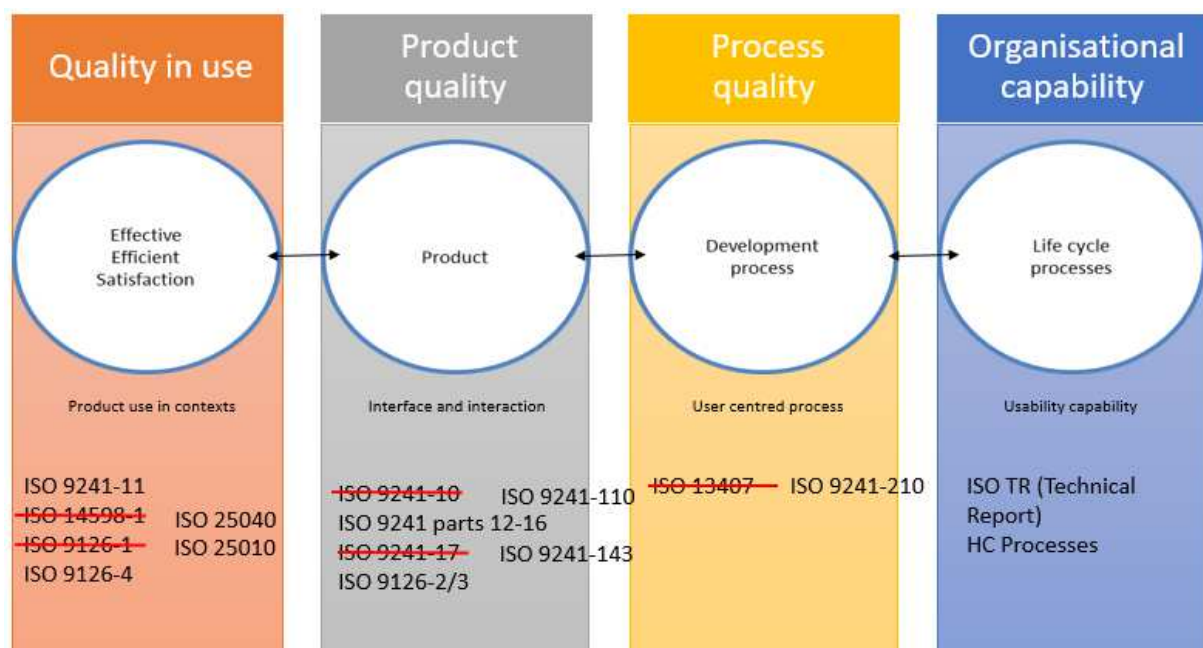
Quality in use

Effective
Efficient
Satisfaction

Product use in contexts

ISO 9241-11
~~ISO 14598-1~~ ISO 25040
~~ISO 9126-1~~ ISO 25010
ISO 9126-4

Product quality

Product

Interface and interaction

~~ISO 9241-10~~ ISO 9241-110
ISO 9241 parts 12-16
~~ISO 9241-17~~ ISO 9241-143
ISO 9126-2/3

Process quality

Development process

User centred process

~~ISO 13407~~ ISO 9241-210

Organisational capability

Life cycle processes

Usability capability

ISO TR (Technical Report)
HC Processes